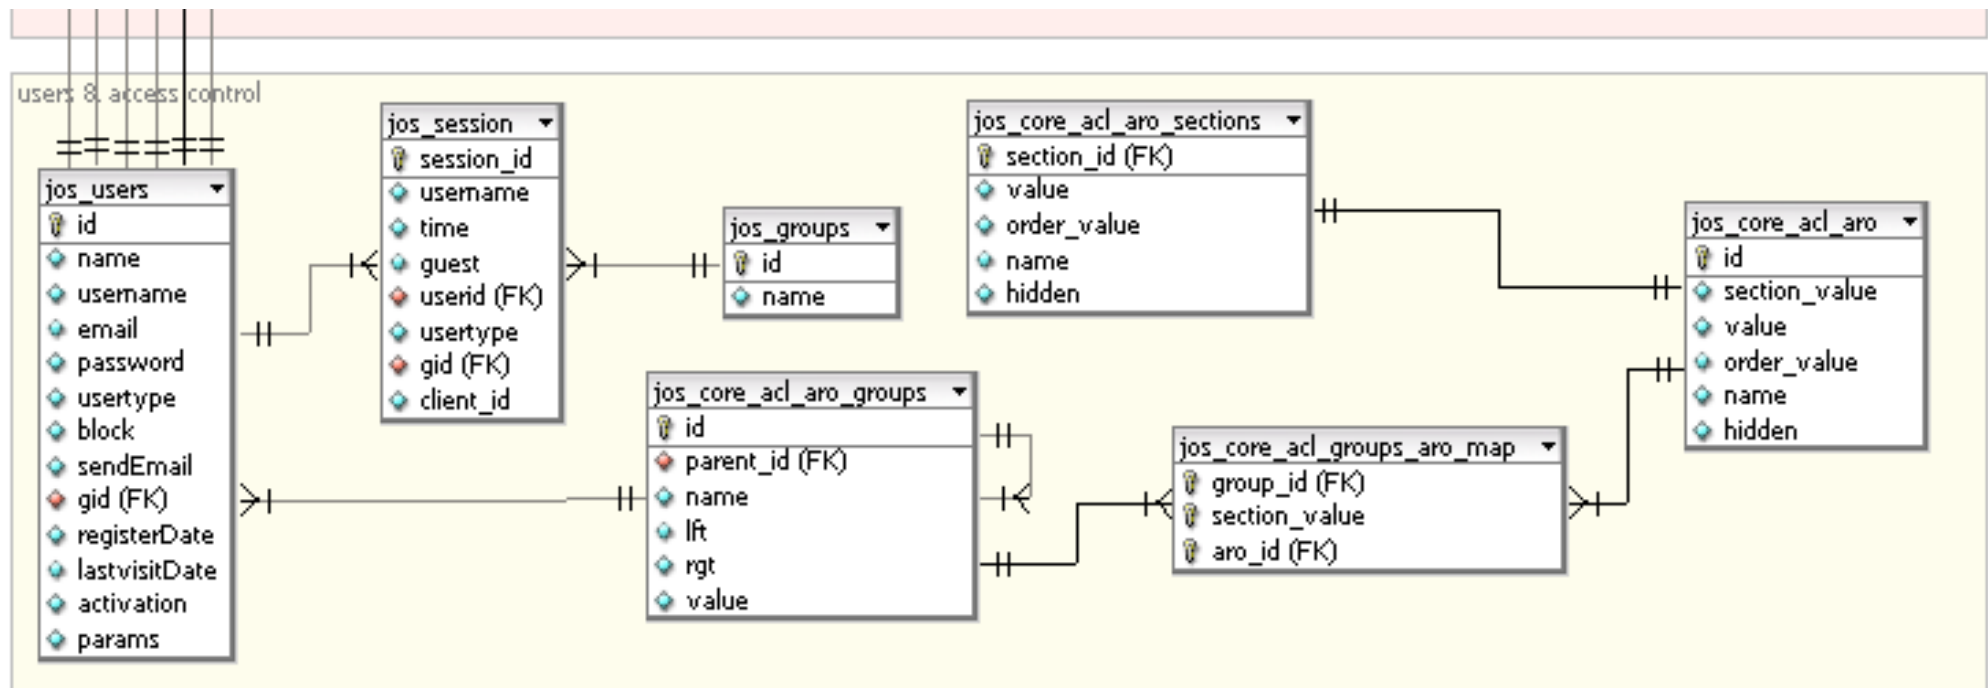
users & access control

jos_users
id
name
username
email
password
usertype
block
sendEmail
gid (FK)
registerDate
lastvisitDate
activation
params

jos_session
session_id
username
time
guest
userid (FK)
usertype
gid (FK)
client_id

jos_groups
id
name

jos_core_acl_aro_sections
section_id (FK)
value
order_value
name
hidden

jos_core_acl_aro
id
section_value
value
order_value
name
hidden

jos_core_acl_aro_groups
id
parent_id (FK)
name
lft
rgt
value

jos_core_acl_groups_aro_map
group_id (FK)
section_value
aro_id (FK)